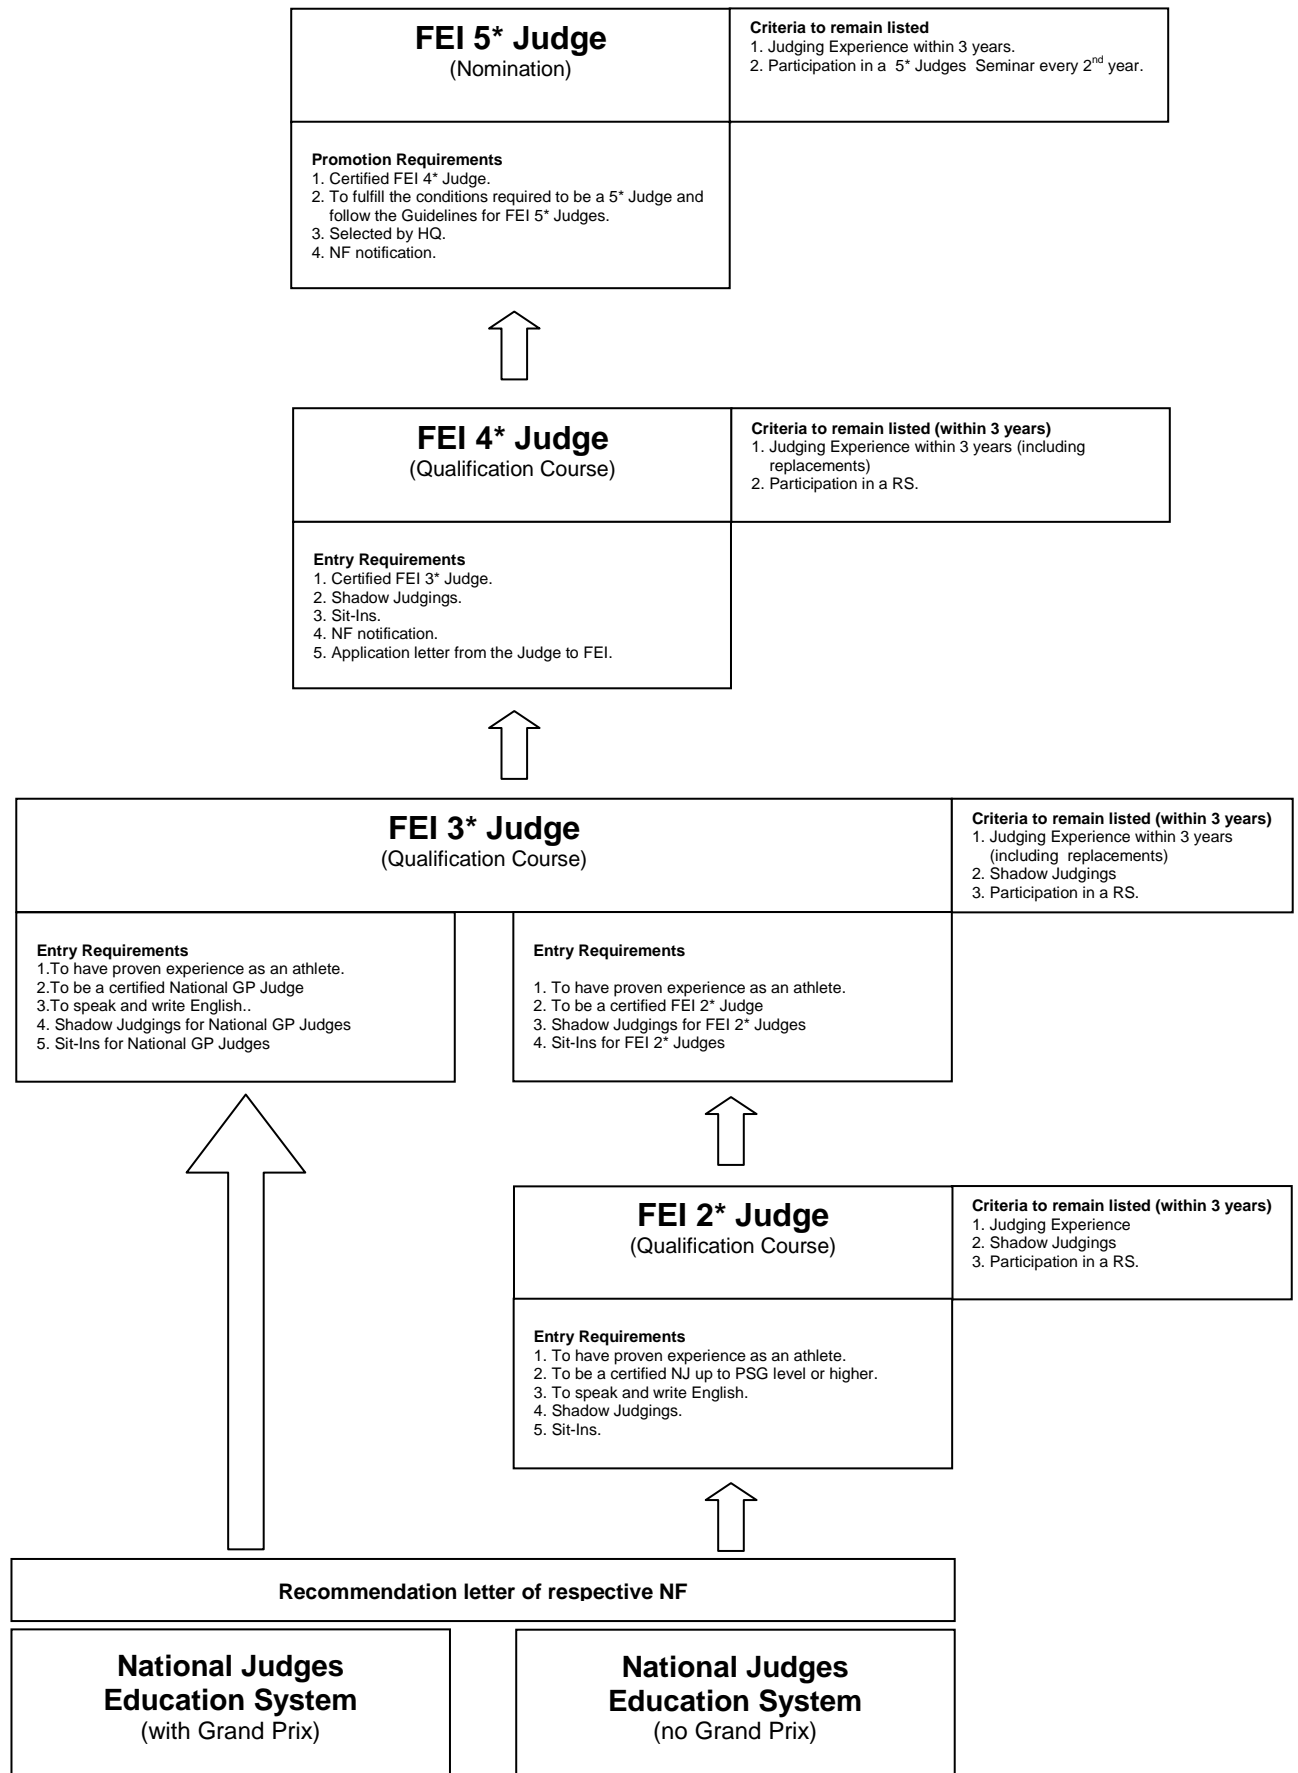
FEI 5* Judge
(Nomination)

Criteria to remain listed
1. Judging Experience within 3 years.
2. Participation in a 5* Judges Seminar every 2$^{nd}$ year.

Promotion Requirements
1. Certified FEI 4* Judge.
2. To fulfill the conditions required to be a 5* Judge and follow the Guidelines for FEI 5* Judges.
3. Selected by HQ.
4. NF notification.

FEI 4* Judge
(Qualification Course)

Criteria to remain listed (within 3 years)
1. Judging Experience within 3 years (including replacements)
2. Participation in a RS.

Entry Requirements
1. Certified FEI 3* Judge.
2. Shadow Judgings.
3. Sit-Ins.
4. NF notification.
5. Application letter from the Judge to FEI.

FEI 3* Judge
(Qualification Course)

Criteria to remain listed (within 3 years)
1. Judging Experience within 3 years (including replacements)
2. Shadow Judgings
3. Participation in a RS.

Entry Requirements
1.To have proven experience as an athlete.
2.To be a certified National GP Judge
3.To speak and write English..
4. Shadow Judgings for National GP Judges
5. Sit-Ins for National GP Judges

Entry Requirements
1. To have proven experience as an athlete.
2. To be a certified FEI 2* Judge
3. Shadow Judgings for FEI 2* Judges
4. Sit-Ins for FEI 2* Judges

FEI 2* Judge
(Qualification Course)

Criteria to remain listed (within 3 years)
1. Judging Experience
2. Shadow Judgings
3. Participation in a RS.

Entry Requirements
1. To have proven experience as an athlete.
2. To be a certified NJ up to PSG level or higher.
3. To speak and write English.
4. Shadow Judgings.
5. Sit-Ins.

Recommendation letter of respective NF

National Judges Education System
(with Grand Prix)

National Judges Education System
(no Grand Prix)